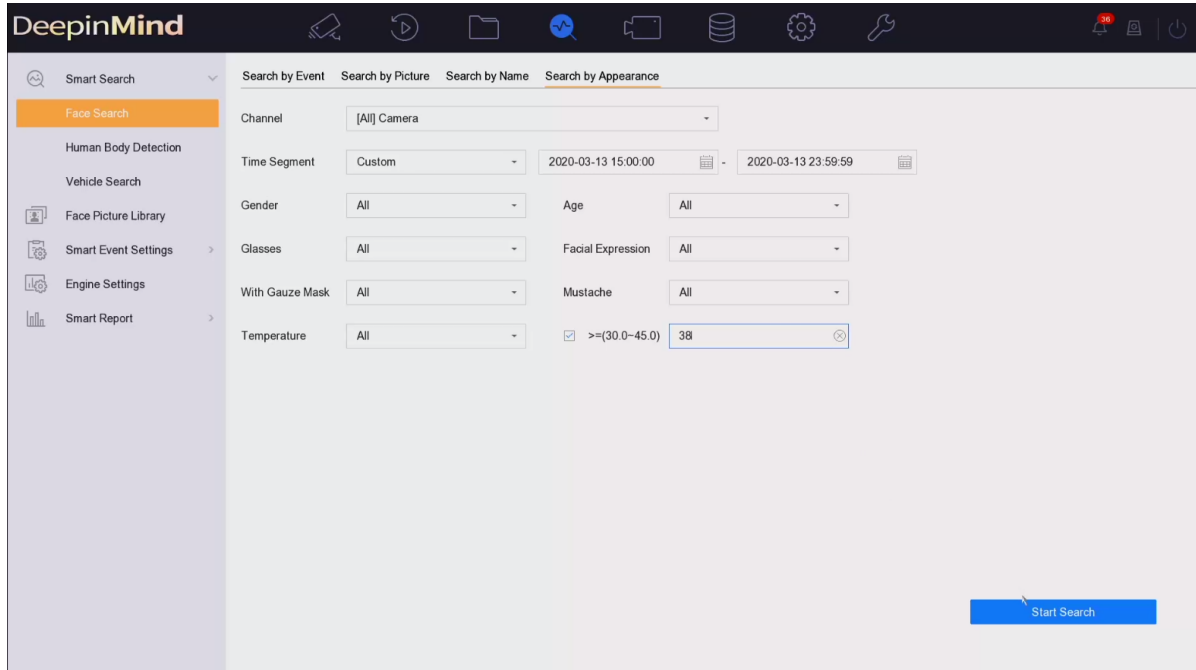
DeepinMind

36

Smart Search
Face Search
Human Body Detection
Vehicle Search
Face Picture Library
Smart Event Settings
Engine Settings
Smart Report

Search by Event Search by Picture Search by Name Search by Appearance

Channel [All] Camera

Time Segment Custom 2020-03-13 15:00:00 - 2020-03-13 23:59:59

Gender All Age All

Glasses All Facial Expression All

With Gauze Mask All Mustache All

Temperature All >=(30.0~45.0) 38

Start Search